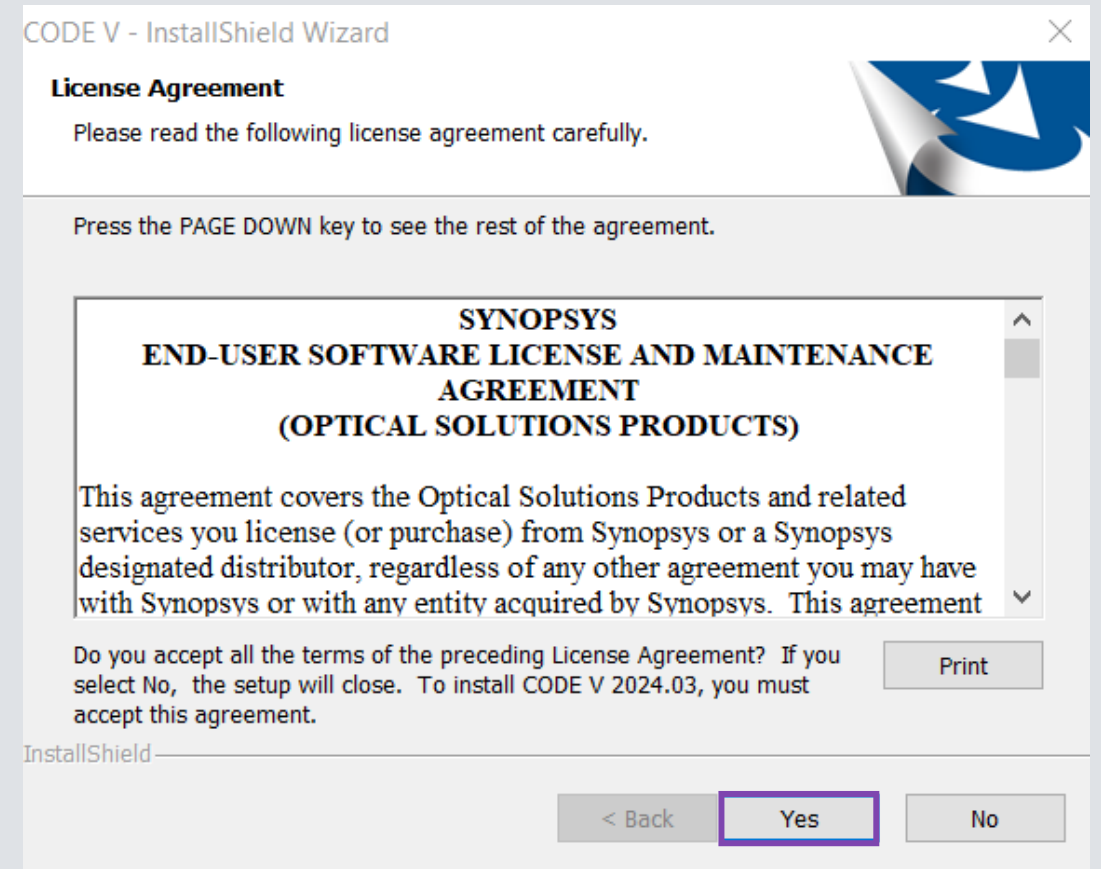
CODE V - InstallShield Wizard

License Agreement

Please read the following license agreement carefully.

Press the PAGE DOWN key to see the rest of the agreement.

SYNOPSYS
END-USER SOFTWARE LICENSE AND MAINTENANCE AGREEMENT
(OPTICAL SOLUTIONS PRODUCTS)

This agreement covers the Optical Solutions Products and related services you license (or purchase) from Synopsys or a Synopsys designated distributor, regardless of any other agreement you may have with Synopsys or with any entity acquired by Synopsys. This agreement

Do you accept all the terms of the preceding License Agreement? If you select No, the setup will close. To install CODE V 2024.03, you must accept this agreement.

Print

InstallShield

< Back

Yes

No